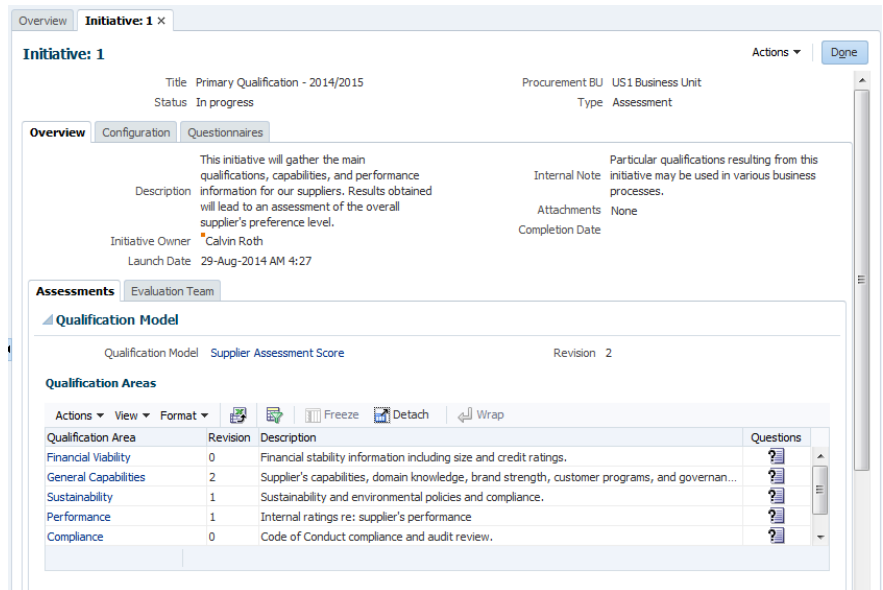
Overview | Initiative: 1 ×

Initiative: 1

Actions ▾ | Done

Title Primary Qualification - 2014/2015
Status In progress

Procurement BU US1 Business Unit
Type Assessment

Overview | Configuration | Questionnaires

Description This initiative will gather the main qualifications, capabilities, and performance information for our suppliers. Results obtained will lead to an assessment of the overall supplier's preference level.
Initiative Owner Calvin Roth
Launch Date 29-Aug-2014 AM 4:27

Internal Note Particular qualifications resulting from this initiative may be used in various business processes.
Attachments None
Completion Date

Assessments | Evaluation Team

Qualification Model

Qualification Model Supplier Assessment Score
Revision 2

Qualification Areas

Actions ▾ View ▾ Format ▾ Freeze Detach Wrap

| Qualification Area | Revision | Description | Questions |
|---|---|---|---|
| Financial Viability | 0 | Financial stability information including size and credit ratings. | |
| General Capabilities | 2 | Supplier's capabilities, domain knowledge, brand strength, customer programs, and governan... | |
| Sustainability | 1 | Sustainability and environmental policies and compliance. | |
| Performance | 1 | Internal ratings re: supplier's performance | |
| Compliance | 0 | Code of Conduct compliance and audit review. | |